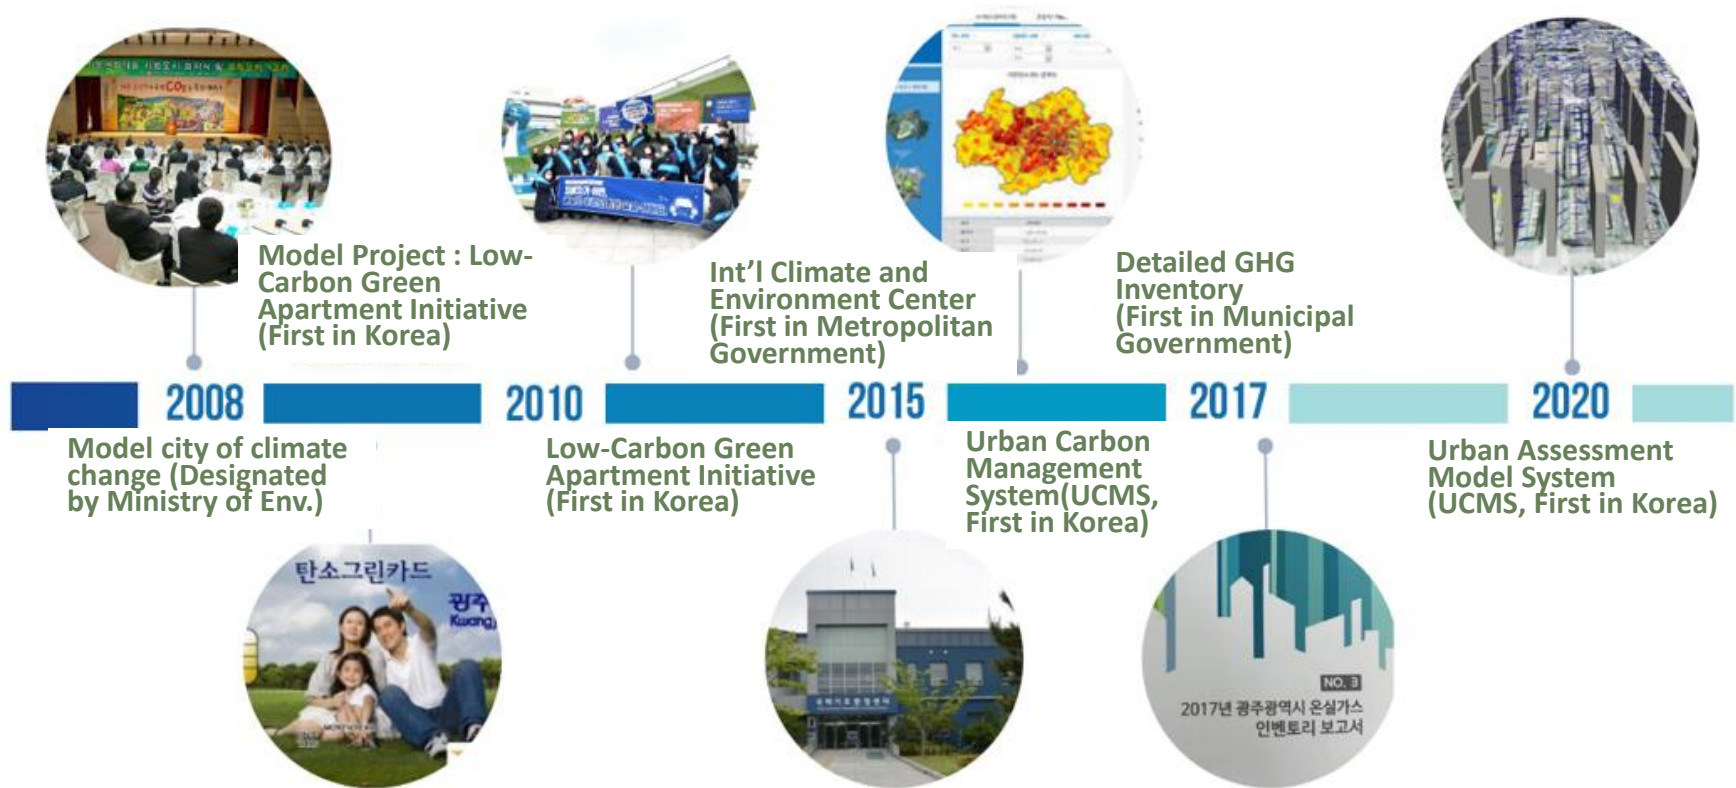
Model Project : Low-Carbon Green Apartment Initiative (First in Korea)

Int'l Climate and Environment Center (First in Metropolitan Government)

Detailed GHG Inventory (First in Municipal Government)

2008

2010

2015

2017

2020

Model city of climate change (Designated by Ministry of Env.)

Low-Carbon Green Apartment Initiative (First in Korea)

Urban Carbon Management System(UCMS, First in Korea)

Urban Assessment Model System (UCMS, First in Korea)

탄소그린카드

광주

Kwang

NO. 3

2017년 광주광역시 온실가스 인벤토리 보고서